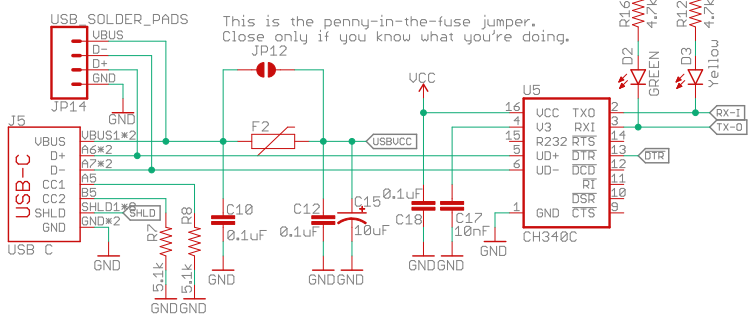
USB_SOLDER_PADS
VBUS
D-
D+
GND
JP14

This is the penny-in-the-fuse jumper.
Close only if you know what you're doing.

JP12

R16 4.7k
R12 4.7k
D2 GREEN
D3 Yellow

VCC

U5

J5
USB-C
VBUS
D+
D-
CC1
CC2
SHLD
GND
USB C

VBUS1*2
A6*2
A7*2
A5
B5
SHLD1*8
GND*2
SHLD

GND

F2
USBVCC

C10
0.1uF
R7
5.1k
R8
5.1k
GND GND
GND

C12
0.1uF
C15
10uF
GND GND

C18
0.1uF
C17
10nF
GND GND

16 VCC
4 V3
15 R232
5 UD+
6 UD-
1 GND
GND

TXO 2
RXI 3
$\overline{RTS}$ 14
$\overline{DTR}$ 13
$\overline{DCD}$ 12
$\overline{RI}$ 11
$\overline{DSR}$ 10
$\overline{CTS}$ 9

CH340C

RX-I
TX-O
DTR